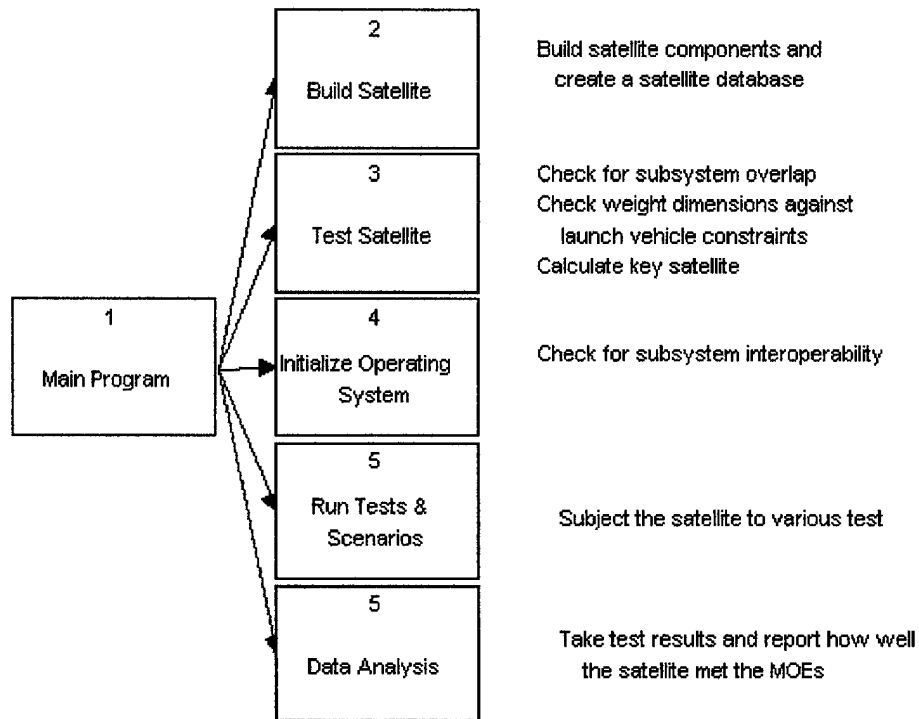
1

Main Program

2

Build Satellite

Build satellite components and create a satellite database

3

Test Satellite

Check for subsystem overlap
Check weight dimensions against launch vehicle constraints
Calculate key satellite

4

Initialize Operating System

Check for subsystem interoperability

5

Run Tests & Scenarios

Subject the satellite to various test

5

Data Analysis

Take test results and report how well the satellite met the MOEs